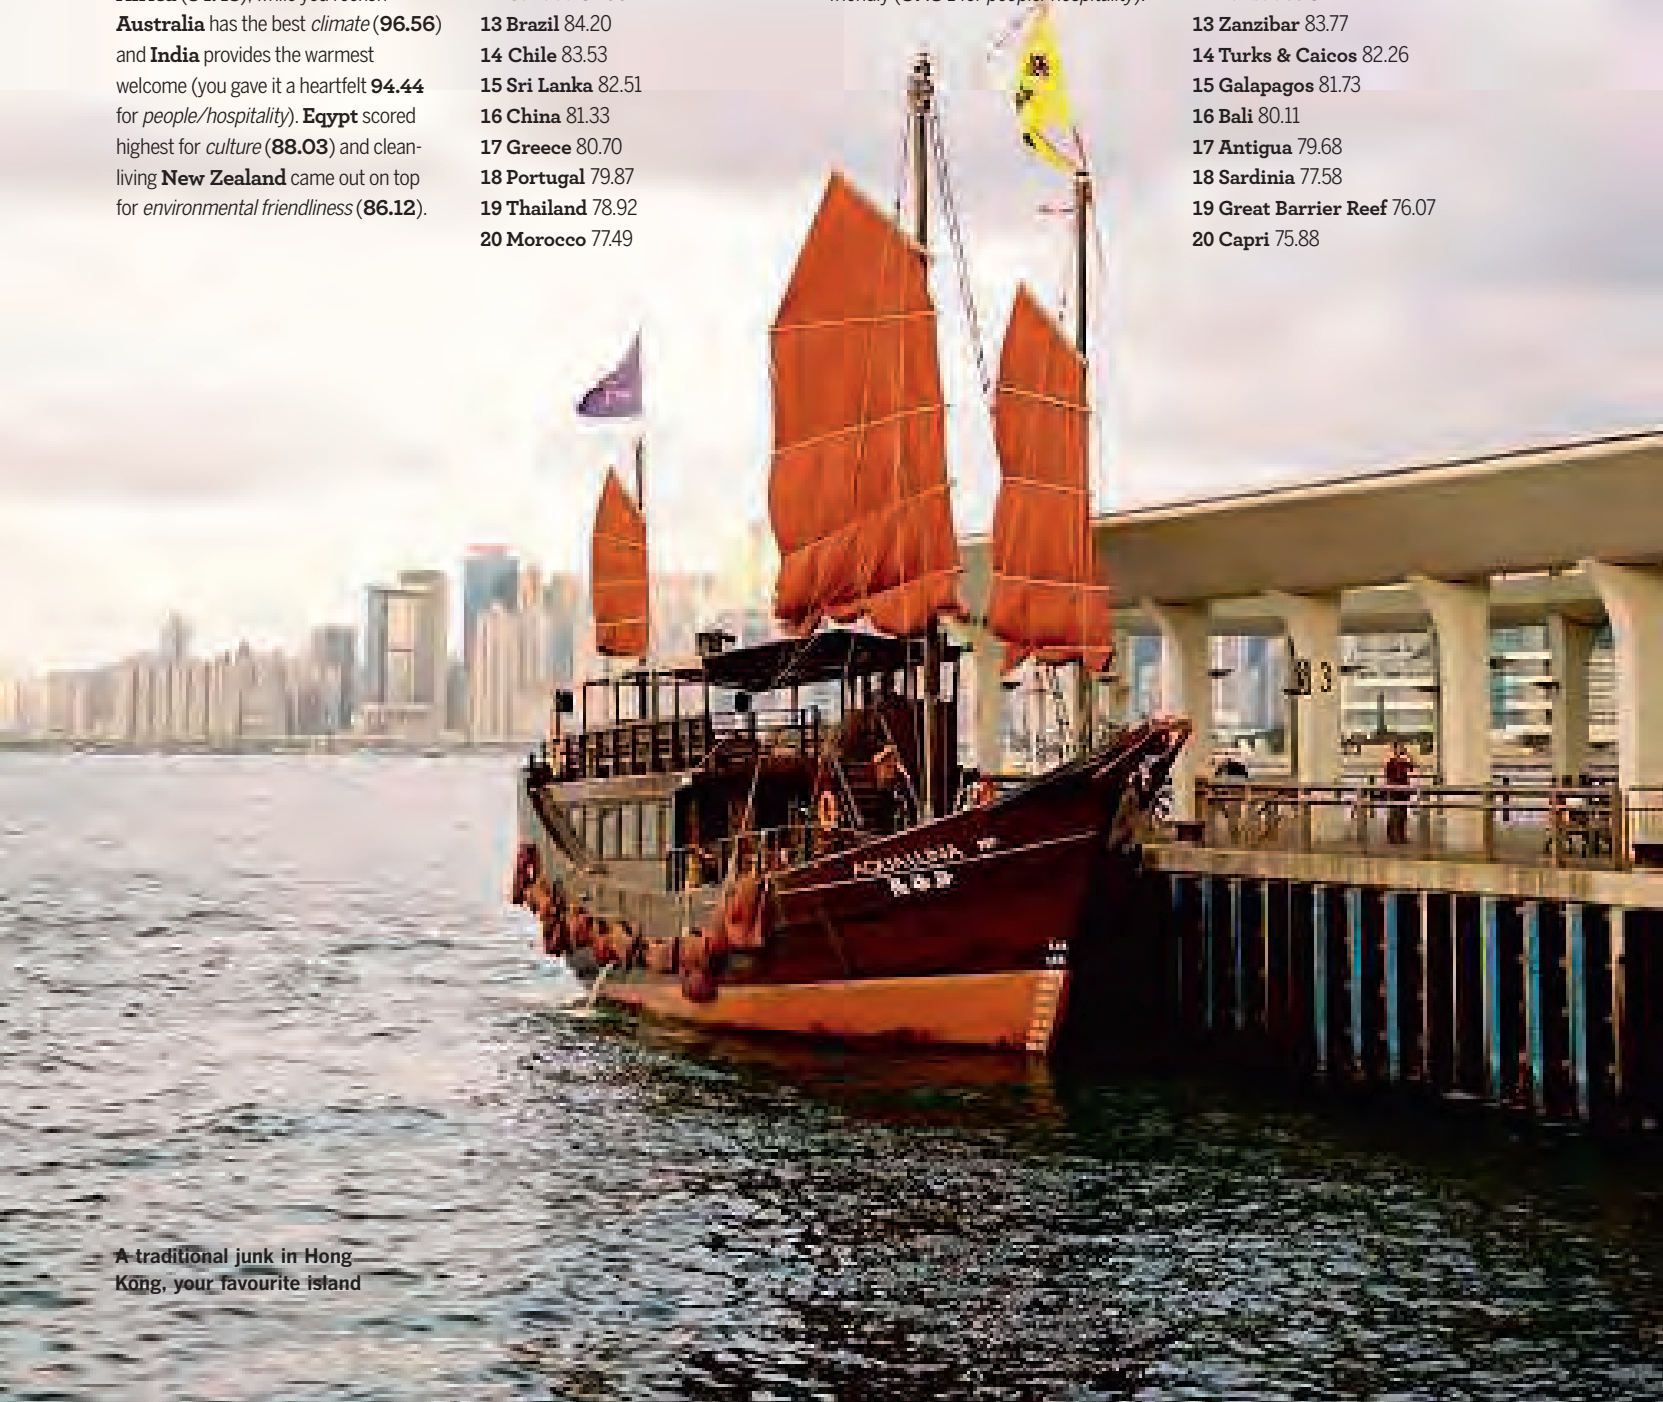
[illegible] ([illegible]), while you reckon **Australia** has the best *climate* (**96.56**) and **India** provides the warmest welcome (you gave it a heartfelt **94.44** for *people/hospitality*). **Eqypt** scored highest for *culture* (**88.03**) and clean-living **New Zealand** came out on top for *environmental friendliness* (**86.12**).

**13 Brazil** 84.20
**14 Chile** 83.53
**15 Sri Lanka** 82.51
**16 China** 81.33
**17 Greece** 80.70
**18 Portugal** 79.87
**19 Thailand** 78.92
**20 Morocco** 77.49

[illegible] (**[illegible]** for *people/hospitality*).

**13 Zanzibar** 83.77
**14 Turks & Caicos** 82.26
**15 Galapagos** 81.73
**16 Bali** 80.11
**17 Antigua** 79.68
**18 Sardinia** 77.58
**19 Great Barrier Reef** 76.07
**20 Capri** 75.88

AQUALUNA

**A traditional junk in Hong Kong, your favourite island**